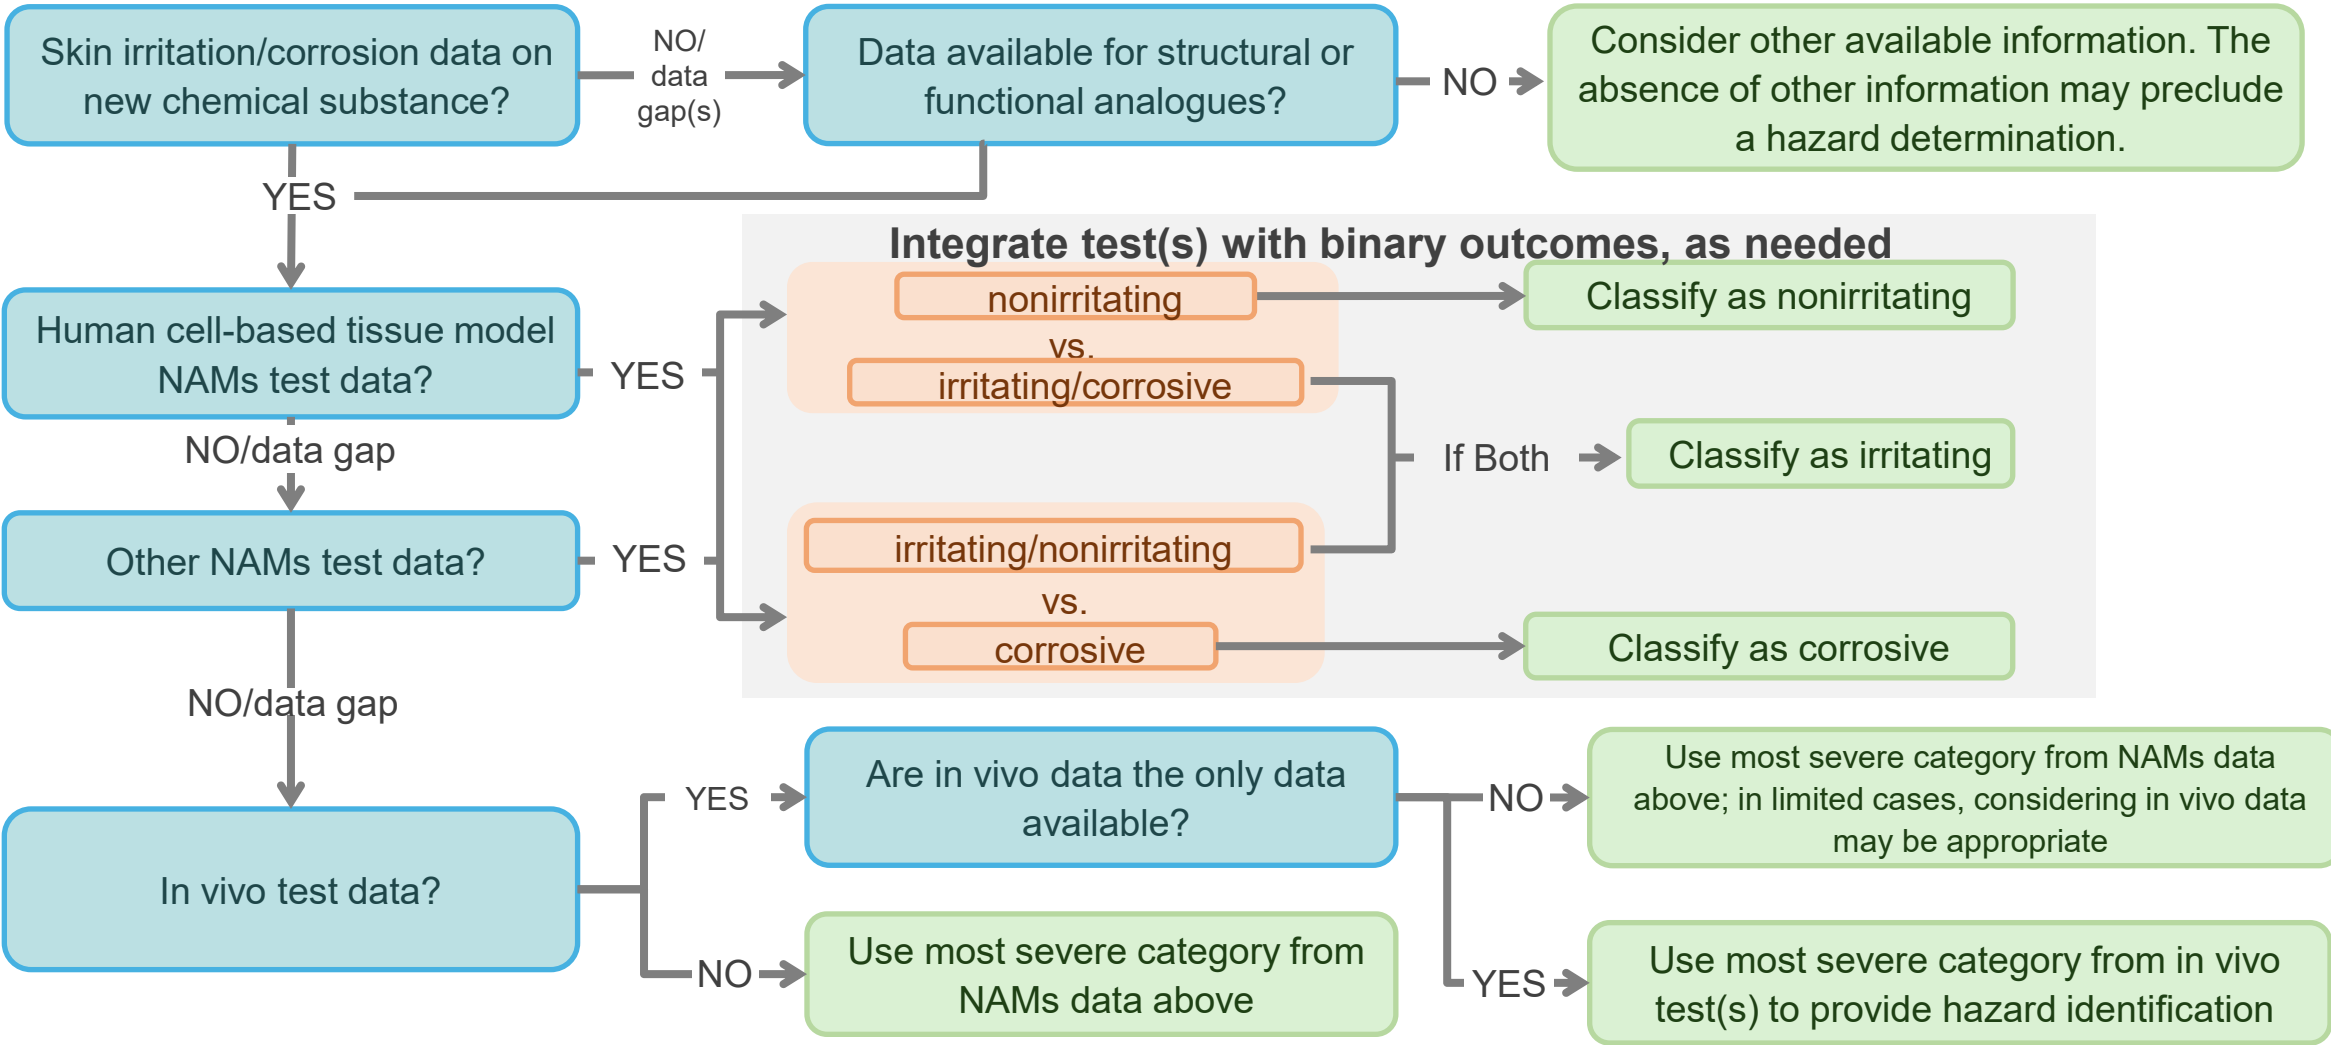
Skin irritation/corrosion data on new chemical substance?

NO/ data gap(s)

Data available for structural or functional analogues?

NO

Consider other available information. The absence of other information may preclude a hazard determination.

YES

Integrate test(s) with binary outcomes, as needed

Human cell-based tissue model NAMs test data?

YES

nonirritating

vs.

irritating/corrosive

Classify as nonirritating

If Both

Classify as irritating

NO/data gap

Other NAMs test data?

YES

irritating/nonirritating

vs.

corrosive

Classify as corrosive

NO/data gap

In vivo test data?

YES

Are in vivo data the only data available?

NO

Use most severe category from NAMs data above; in limited cases, considering in vivo data may be appropriate

NO

Use most severe category from NAMs data above

YES

Use most severe category from in vivo test(s) to provide hazard identification